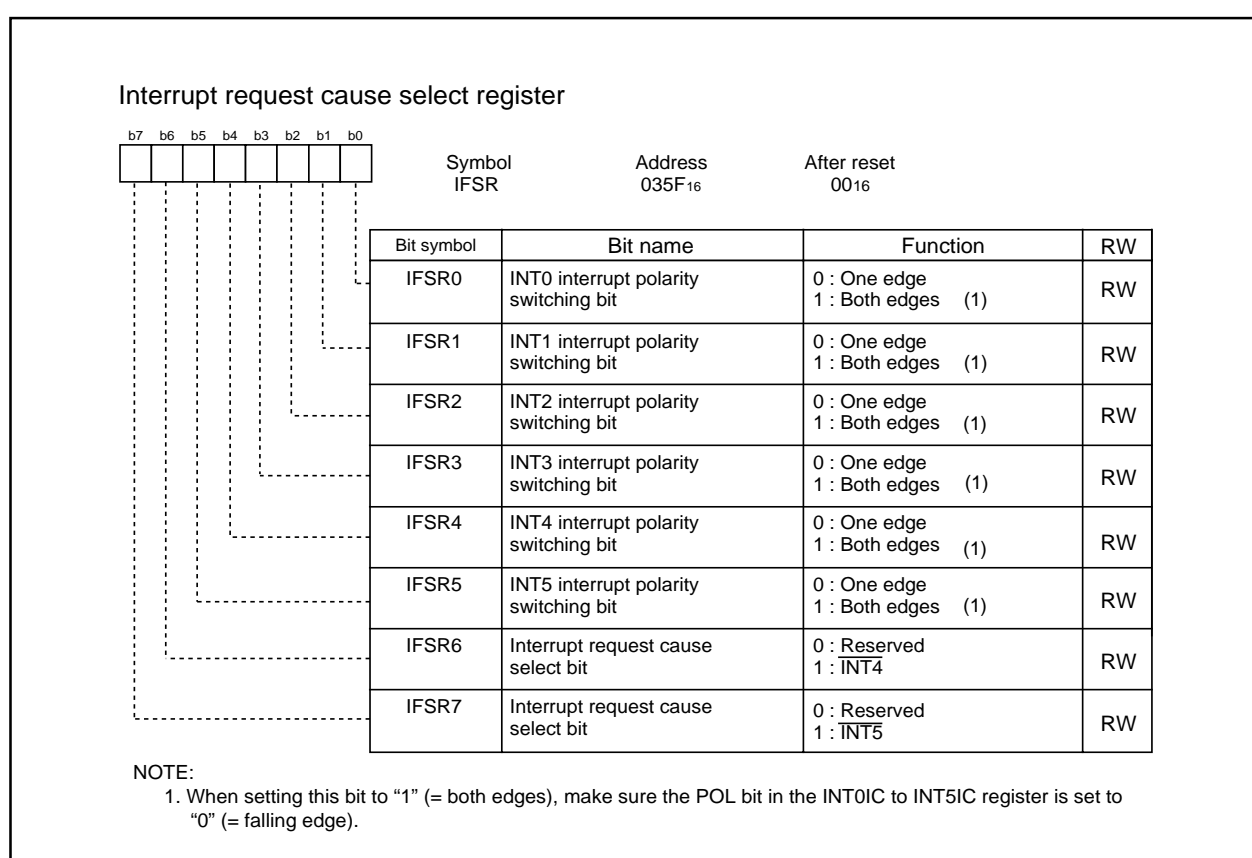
Interrupt request cause select register

b7 b6 b5 b4 b3 b2 b1 b0

Symbol IFSR

Address $035F_{16}$

After reset $00_{16}$

| Bit symbol | Bit name | Function | RW |
|---|---|---|---|
| IFSR0 | INT0 interrupt polarity switching bit | 0 : One edge 1 : Both edges (1) | RW |
| IFSR1 | INT1 interrupt polarity switching bit | 0 : One edge 1 : Both edges (1) | RW |
| IFSR2 | INT2 interrupt polarity switching bit | 0 : One edge 1 : Both edges (1) | RW |
| IFSR3 | INT3 interrupt polarity switching bit | 0 : One edge 1 : Both edges (1) | RW |
| IFSR4 | INT4 interrupt polarity switching bit | 0 : One edge 1 : Both edges (1) | RW |
| IFSR5 | INT5 interrupt polarity switching bit | 0 : One edge 1 : Both edges (1) | RW |
| IFSR6 | Interrupt request cause select bit | 0 : Reserved 1 : $\overline{INT4}$ | RW |
| IFSR7 | Interrupt request cause select bit | 0 : Reserved 1 : $\overline{INT5}$ | RW |

NOTE:
1. When setting this bit to "1" (= both edges), make sure the POL bit in the INT0IC to INT5IC register is set to "0" (= falling edge).